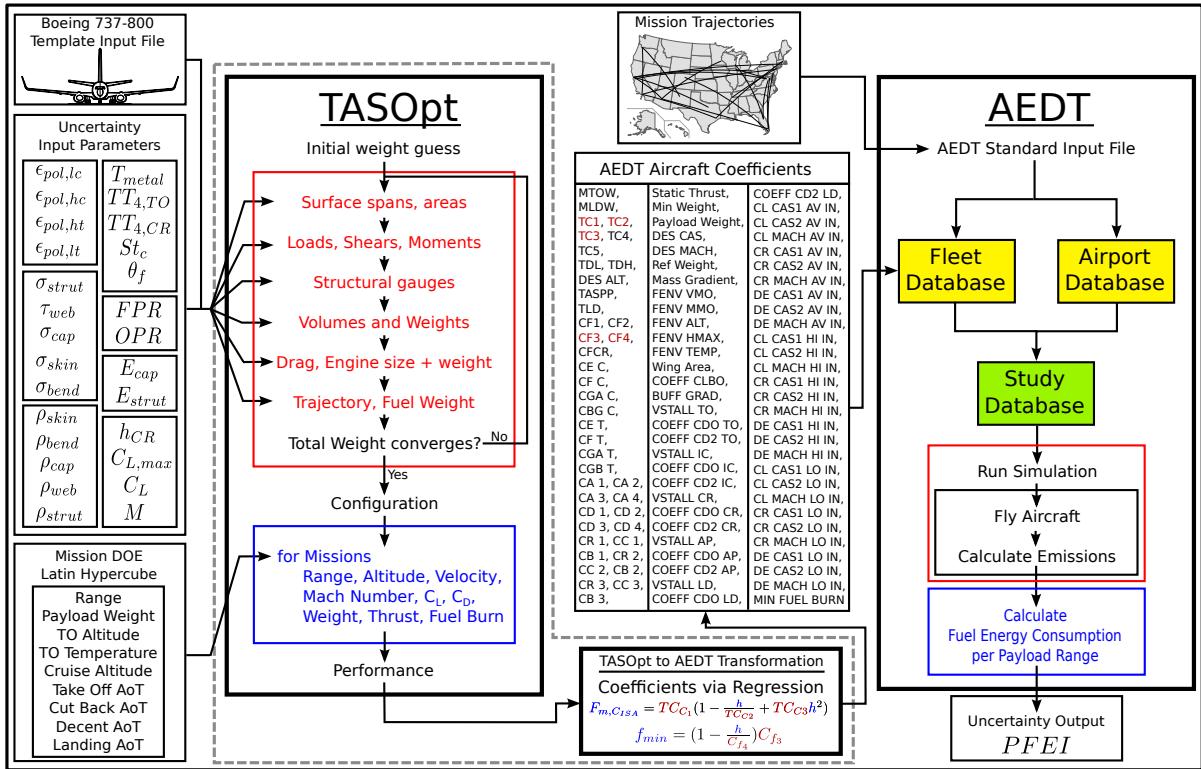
Boeing 737-800
Template Input File

Uncertainty
Input Parameters

$\epsilon_{pol,lc}$
$\epsilon_{pol,hc}$
$\epsilon_{pol,ht}$
$\epsilon_{pol,lt}$

$T_{metal}$
$TT_{4,TO}$
$TT_{4,CR}$
$St_c$
$\theta_f$

$\sigma_{strut}$
$\tau_{web}$
$\sigma_{cap}$
$\sigma_{skin}$
$\sigma_{bend}$

$FPR$
$OPR$

$E_{cap}$
$E_{strut}$

$\rho_{skin}$
$\rho_{bend}$
$\rho_{cap}$
$\rho_{web}$
$\rho_{strut}$

$h_{CR}$
$C_{L,max}$
$C_L$
$M$

Mission DOE
Latin Hypercube

Range
Payload Weight
TO Altitude
TO Temperature
Cruise Altitude
Take Off AoT
Cut Back AoT
Decent AoT
Landing AoT

TASOpt

Initial weight guess
Surface spans, areas
Loads, Shears, Moments
Structural gauges
Volumes and Weights
Drag, Engine size + weight
Trajectory, Fuel Weight
Total Weight converges?
No
Yes
Configuration
for Missions
Range, Altitude, Velocity, Mach Number, $C_L$, $C_D$, Weight, Thrust, Fuel Burn
Performance

Mission Trajectories

AEDT Aircraft Coefficients

MTOW, MLDW, TC1, TC2, TC3, TC4, TC5, TDL, TDH, DES ALT, TASPP, TLD, CF1, CF2, CF3, CF4, CFCR, CE C, CF C, CGA C, CBG C, CE T, CF T, CGA T, CGB T, CA 1, CA 2, CA 3, CA 4, CD 1, CD 2, CD 3, CD 4, CR 1, CC 1, CB 1, CR 2, CC 2, CB 2, CR 3, CC 3, CB 3,

Static Thrust, Min Weight, Payload Weight, DES CAS, DES MACH, Ref Weight, Mass Gradient, FENV VMO, FENV MMO, FENV ALT, FENV HMAX, FENV TEMP, Wing Area, COEFF CLBO, BUFF GRAD, VSTALL TO, COEFF CDO TO, COEFF CD2 TO, VSTALL IC, COEFF CDO IC, COEFF CD2 IC, VSTALL CR, COEFF CDO CR, COEFF CD2 CR, VSTALL AP, COEFF CDO AP, COEFF CD2 AP, VSTALL LD, COEFF CDO LD,

COEFF CD2 LD, CL CAS1 AV IN, CL CAS2 AV IN, CL MACH AV IN, CR CAS1 AV IN, CR CAS2 AV IN, CR MACH AV IN, DE CAS1 AV IN, DE CAS2 AV IN, DE MACH AV IN, CL CAS1 HI IN, CL CAS2 HI IN, CL MACH HI IN, CR CAS1 HI IN, CR CAS2 HI IN, CR MACH HI IN, DE CAS1 HI IN, DE CAS2 HI IN, DE MACH HI IN, CL CAS1 LO IN, CL CAS2 LO IN, CL MACH LO IN, CR CAS1 LO IN, CR CAS2 LO IN, CR MACH LO IN, DE CAS1 LO IN, DE CAS2 LO IN, DE MACH LO IN, MIN FUEL BURN

TASOpt to AEDT Transformation
Coefficients via Regression
$F_{m,C_{ISA}} = TC_{C_1}(1 - \frac{h}{TC_{C2}} + TC_{C3}h^2)$
$f_{min} = (1 - \frac{h}{C_{f_4}})C_{f_3}$

AEDT

AEDT Standard Input File
Fleet Database
Airport Database
Study Database
Run Simulation
Fly Aircraft
Calculate Emissions
Calculate Fuel Energy Consumption per Payload Range
Uncertainty Output
$PFEI$